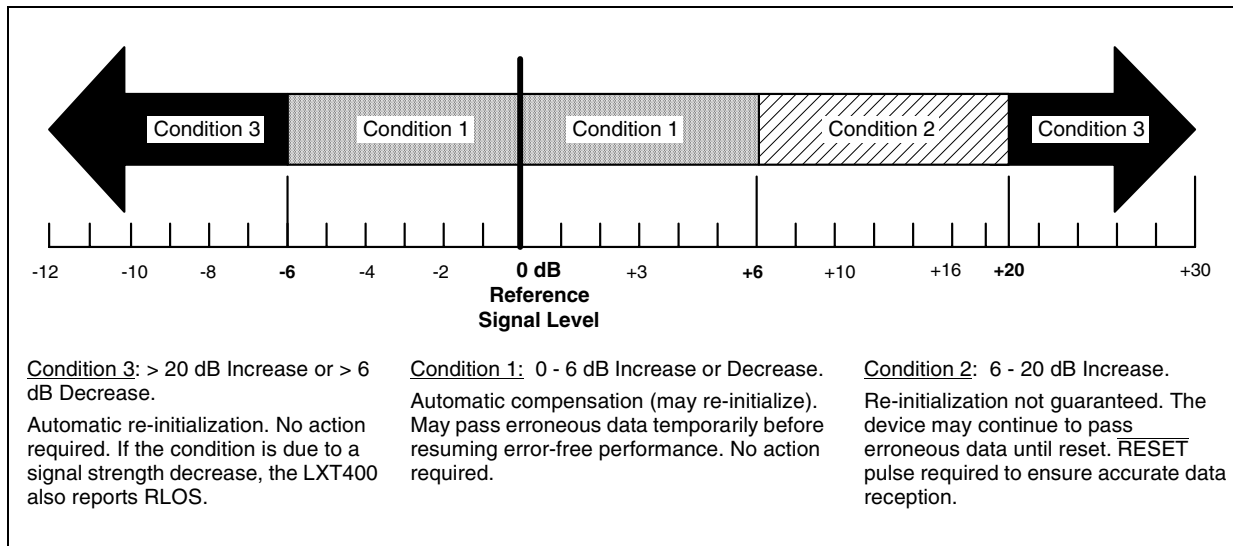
Condition 3

Condition 1

Condition 1

Condition 2

Condition 3

-12 -10 -8 **-6** -4 -2 **0 dB** +3 **+6** +10 +16 **+20** +30

**Reference Signal Level**

Condition 3: > 20 dB Increase or > 6 dB Decrease.

Automatic re-initialization. No action required. If the condition is due to a signal strength decrease, the LXT400 also reports RLOS.

Condition 1: 0 - 6 dB Increase or Decrease.

Automatic compensation (may re-initialize). May pass erroneous data temporarily before resuming error-free performance. No action required.

Condition 2: 6 - 20 dB Increase.

Re-initialization not guaranteed. The device may continue to pass erroneous data until reset. $\overline{\text{RESET}}$ pulse required to ensure accurate data reception.